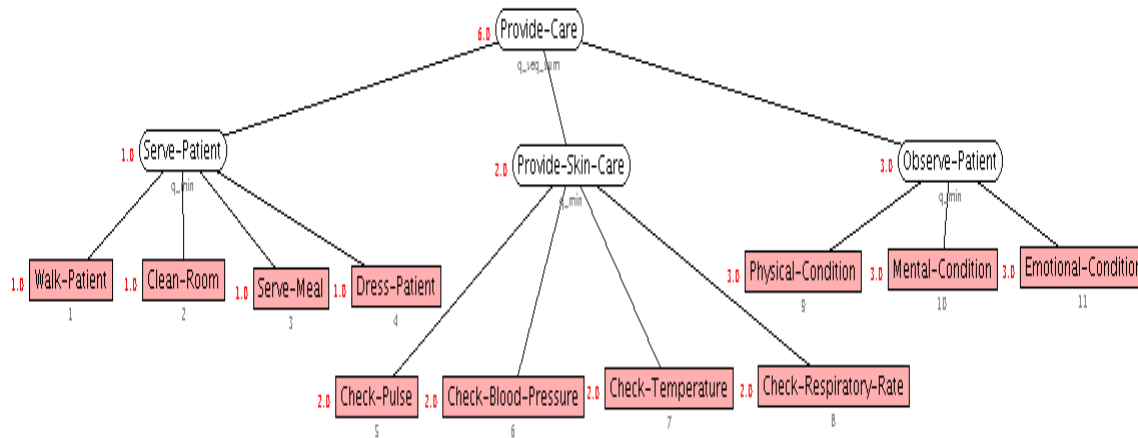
6.0 Provide-Care
q_seq_sum

1.0 Serve-Patient
q_min

2.0 Provide-Skin-Care
q_min

3.0 Observe-Patient
q_min

1.0 Walk-Patient
1

1.0 Clean-Room
2

1.0 Serve-Meal
3

1.0 Dress-Patient
4

2.0 Check-Pulse
5

2.0 Check-Blood-Pressure
6

2.0 Check-Temperature
7

2.0 Check-Respiratory-Rate
8

3.0 Physical-Condition
9

3.0 Mental-Condition
10

3.0 Emotional-Conditio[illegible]
11